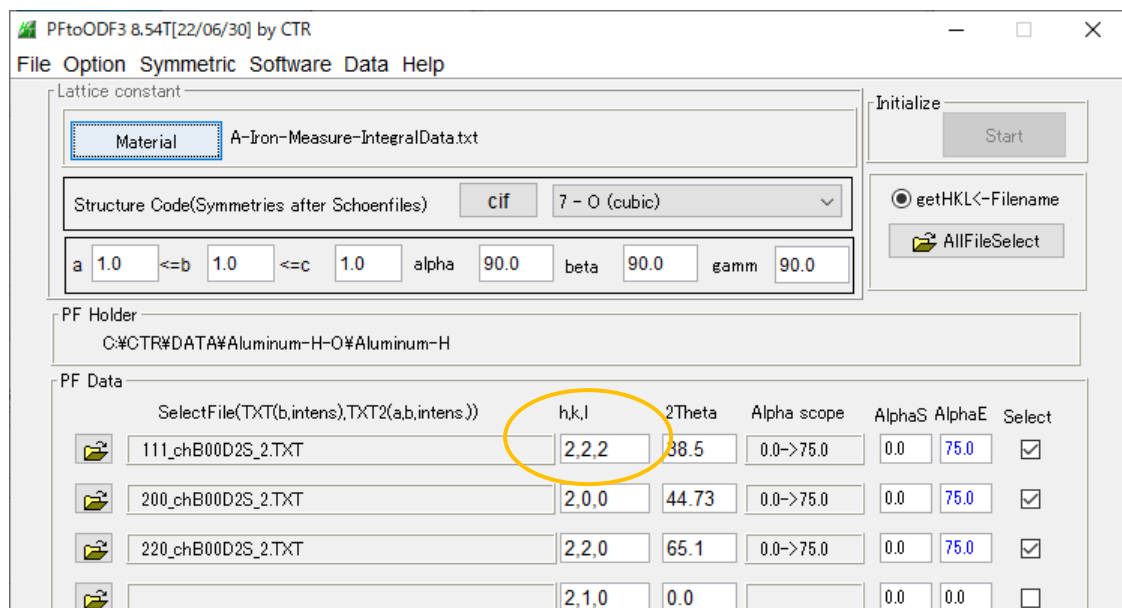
PFtoODF3 8.54T[22/06/30] by CTR

File Option Symmetric Software Data Help

Lattice constant

Material A-Iron-Measure-IntegralData.txt

Structure Code(Symmetries after Schoenfiles) cif 7 - O (cubic)

a 1.0 <=b 1.0 <=c 1.0 alpha 90.0 beta 90.0 gamm 90.0

Initialize

Start

getHKL<-Filename

AllFileSelect

PF Holder

C:¥CTR¥DATA¥Aluminum-H-O¥Aluminum-H

PF Data

| SelectFile(TXT(b,intens),TXT2(a,b,intens)) | h,k,l | 2Theta | Alpha scope | AlphaS | AlphaE | Select |
|---|---|---|---|---|---|---|
| 111_chB00D2S_2.TXT | 2,2,2 | 38.5 | 0.0->75.0 | 0.0 | 75.0 | ☑ |
| 200_chB00D2S_2.TXT | 2,0,0 | 44.73 | 0.0->75.0 | 0.0 | 75.0 | ☑ |
| 220_chB00D2S_2.TXT | 2,2,0 | 65.1 | 0.0->75.0 | 0.0 | 75.0 | ☑ |
| | 2,1,0 | 0.0 | | 0.0 | 0.0 | ☐ |